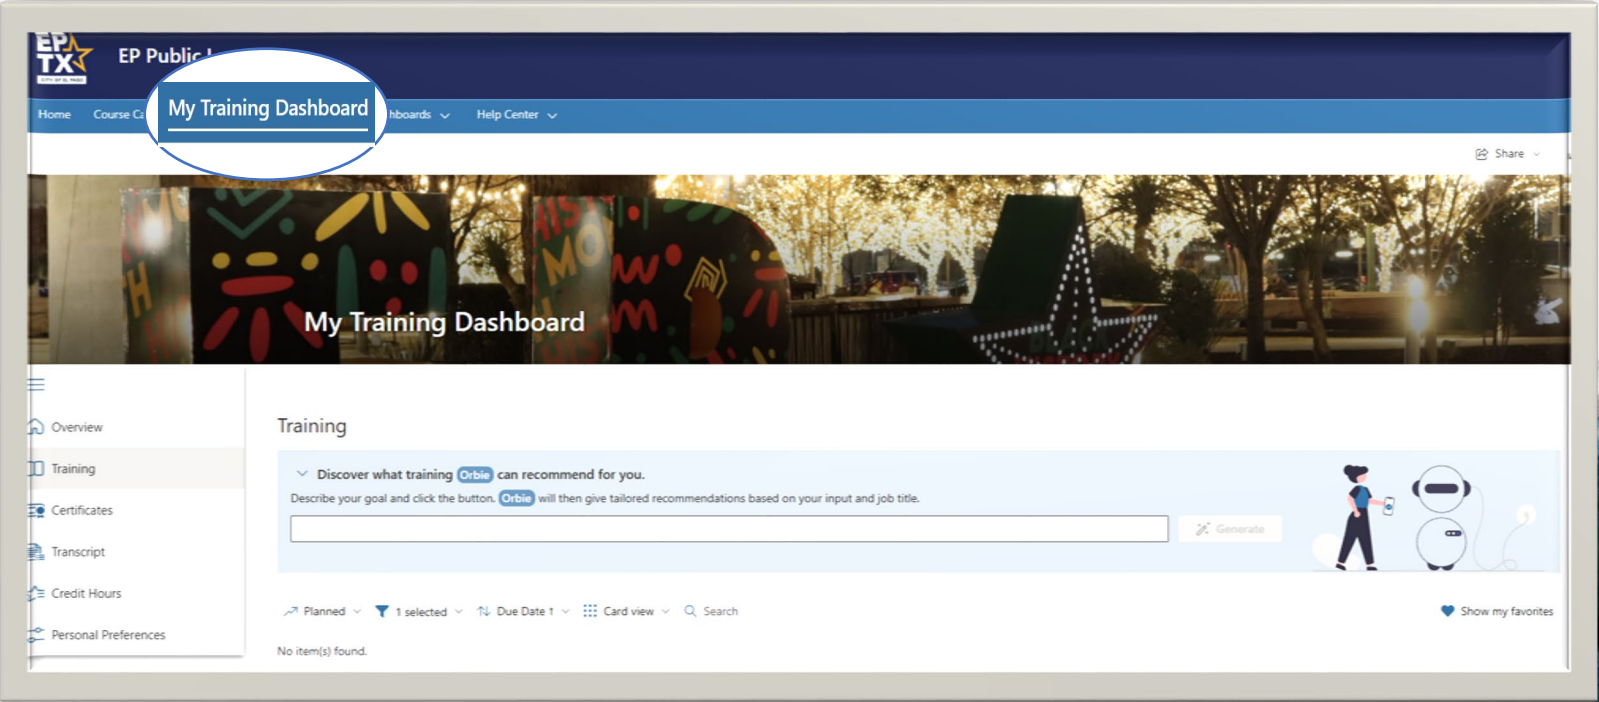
EP TX CITY OF EL PASO

EP Public l

Home Course Ca My Training Dashboard hboards Help Center

Share

My Training Dashboard

Overview
Training
Certificates
Transcript
Credit Hours
Personal Preferences

Training

Discover what training Orbie can recommend for you.

Describe your goal and click the button. Orbie will then give tailored recommendations based on your input and job title.

Generate

Planned 1 selected Due Date Card view Search Show my favorites

No item(s) found.